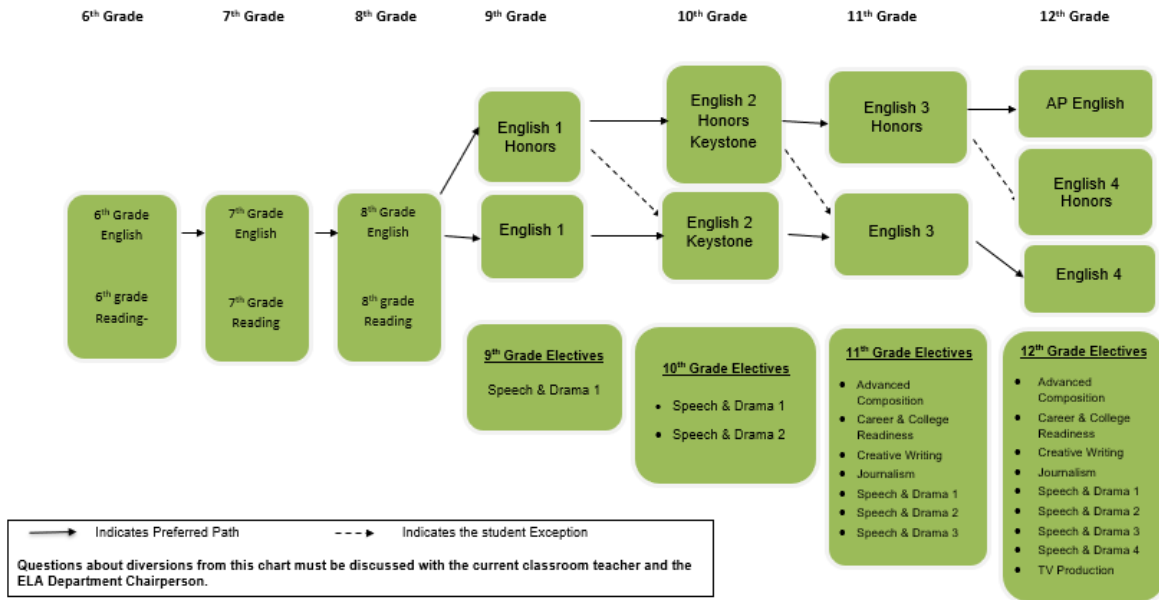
6th Grade 7th Grade 8th Grade 9th Grade 10th Grade 11th Grade 12th Grade

6th Grade English

6th grade Reading-

7th Grade English

7th Grade Reading

8th Grade English

8th grade Reading

English 1 Honors

English 1

English 2 Honors Keystone

English 2 Keystone

English 3 Honors

English 3

AP English

English 4 Honors

English 4

9th Grade Electives

Speech & Drama 1

10th Grade Electives

- Speech & Drama 1
- Speech & Drama 2

11th Grade Electives

- Advanced Composition
- Career & College Readiness
- Creative Writing
- Journalism
- Speech & Drama 1
- Speech & Drama 2
- Speech & Drama 3

12th Grade Electives

- Advanced Composition
- Career & College Readiness
- Creative Writing
- Journalism
- Speech & Drama 1
- Speech & Drama 2
- Speech & Drama 3
- Speech & Drama 4
- TV Production

Indicates Preferred Path Indicates the student Exception

Questions about diversions from this chart must be discussed with the current classroom teacher and the ELA Department Chairperson.